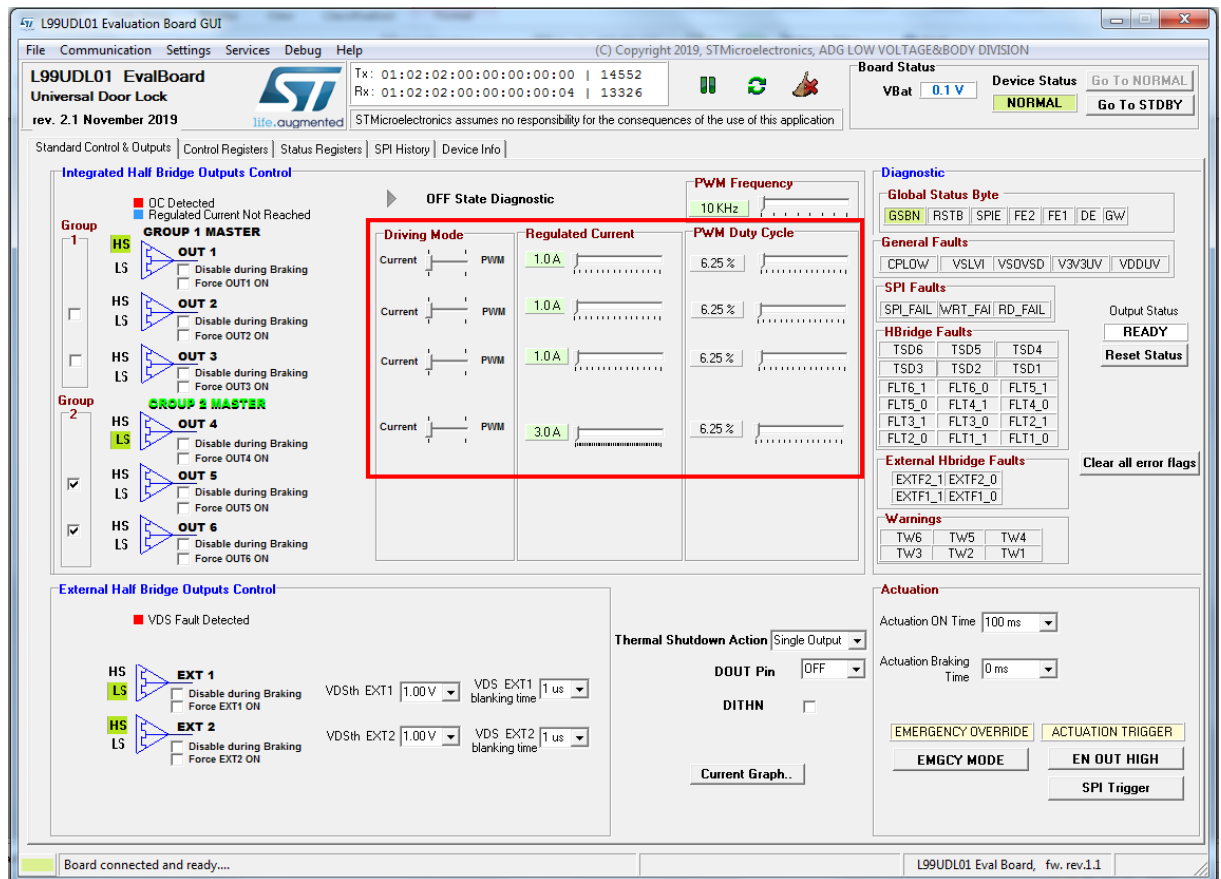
L99UDL01 Evaluation Board GUI

File Communication Settings Services Debug Help (C) Copyright 2019, STMicroelectronics, ADG LOW VOLTAGE&BODY DIVISION

L99UDL01 EvalBoard
Universal Door Lock
rev. 2.1 November 2019

life.augmented

Tx: 01:02:02:00:00:00:00:00 | 14552
Rx: 01:02:02:00:00:00:00:04 | 13326

STMicroelectronics assumes no responsibility for the consequences of the use of this application

Board Status
VBat 0.1 V
Device Status NORMAL
Go To NORMAL
Go To STDBY

Standard Control & Outputs | Control Registers | Status Registers | SPI History | Device Info

Integrated Half Bridge Outputs Control
OC Detected
Regulated Current Not Reached
Group 1
Group 2
GROUP 1 MASTER
HS LS OUT 1 Disable during Braking Force OUT1 ON
HS LS OUT 2 Disable during Braking Force OUT2 ON
HS LS OUT 3 Disable during Braking Force OUT3 ON
GROUP 2 MASTER
HS LS OUT 4 Disable during Braking Force OUT4 ON
HS LS OUT 5 Disable during Braking Force OUT5 ON
HS LS OUT 6 Disable during Braking Force OUT6 ON

OFF State Diagnostic
PWM Frequency
10 KHz

Driving Mode
Current PWM
Current PWM
Current PWM
Current PWM

Regulated Current
1.0 A
1.0 A
1.0 A
3.0 A

PWM Duty Cycle
6.25 %
6.25 %
6.25 %
6.25 %

Diagnostic
Global Status Byte
GSBN RSTB SPIE FE2 FE1 DE GW
General Faults
CPLOW VSLVI VSOVSD V3V3UV VDDUV
SPI Faults
SPI_FAIL WRT_FAI RD_FAIL
Output Status
READY
Reset Status
HBridge Faults
TSD6 TSD5 TSD4
TSD3 TSD2 TSD1
FLT6_1 FLT6_0 FLT5_1
FLT5_0 FLT4_1 FLT4_0
FLT3_1 FLT3_0 FLT2_1
FLT2_0 FLT1_1 FLT1_0
External Hbridge Faults
EXTF2_1 EXTF2_0
EXTF1_1 EXTF1_0
Clear all error flags
Warnings
TW6 TW5 TW4
TW3 TW2 TW1

External Half Bridge Outputs Control
VDS Fault Detected
HS LS EXT 1 Disable during Braking Force EXT1 ON
VDSth EXT1 1.00 V
VDS EXT1 blanking time 1 us
HS LS EXT 2 Disable during Braking Force EXT2 ON
VDSth EXT2 1.00 V
VDS EXT2 blanking time 1 us

Thermal Shutdown Action Single Output
DOUT Pin OFF
DITHN
Current Graph..

Actuation
Actuation ON Time 100 ms
Actuation Braking Time 0 ms
EMERGENCY OVERRIDE
ACTUATION TRIGGER
EMGCY MODE
EN OUT HIGH
SPI Trigger

Board connected and ready....
L99UDL01 Eval Board, fw. rev.1.1